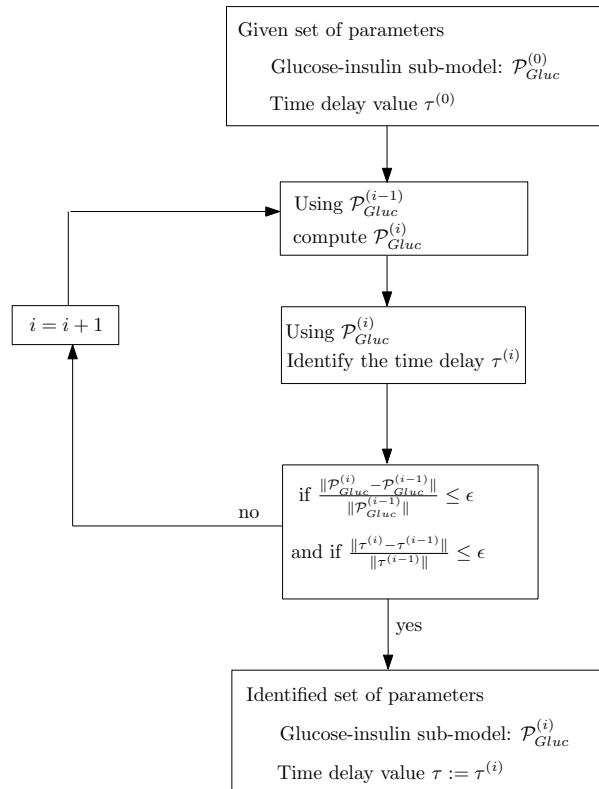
Given set of parameters

Glucose-insulin sub-model: $\mathcal{P}_{Gluc}^{(0)}$

Time delay value $\tau^{(0)}$

Using $\mathcal{P}_{Gluc}^{(i-1)}$ compute $\mathcal{P}_{Gluc}^{(i)}$

$i = i + 1$

Using $\mathcal{P}_{Gluc}^{(i)}$ Identify the time delay $\tau^{(i)}$

if $\frac{\|\mathcal{P}_{Gluc}^{(i)} - \mathcal{P}_{Gluc}^{(i-1)}\|}{\|\mathcal{P}_{Gluc}^{(i-1)}\|} \leq \epsilon$

and if $\frac{\|\tau^{(i)} - \tau^{(i-1)}\|}{\|\tau^{(i-1)}\|} \leq \epsilon$

no

yes

Identified set of parameters

Glucose-insulin sub-model: $\mathcal{P}_{Gluc}^{(i)}$

Time delay value $\tau := \tau^{(i)}$